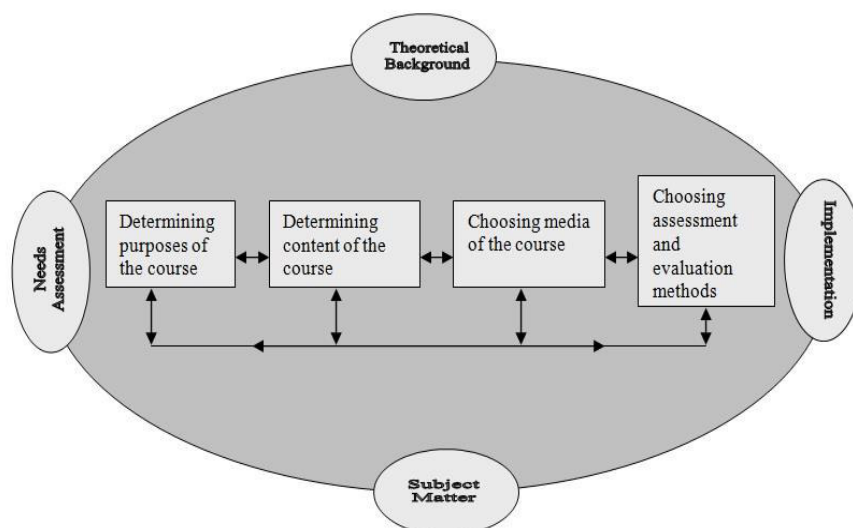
Theoretical Background

Needs Assessment

Determining purposes of the course

Determining content of the course

Choosing media of the course

Choosing assessment and evaluation methods

Implementation

Subject Matter